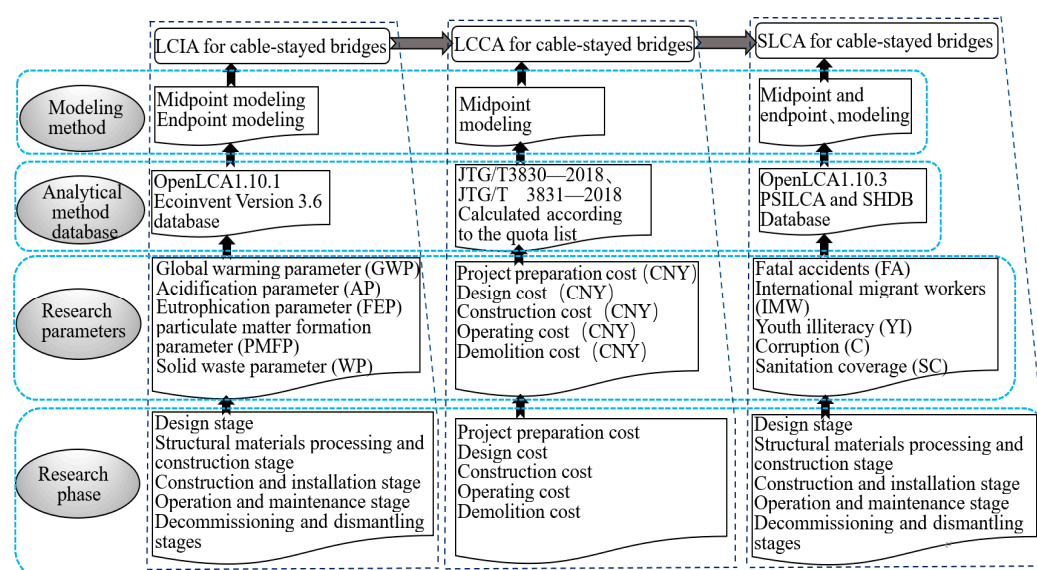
LCIA for cable-stayed bridges

LCCA for cable-stayed bridges

SLCA for cable-stayed bridges

Modeling method

Midpoint modeling
Endpoint modeling

Midpoint modeling

Midpoint and endpoint、modeling

Analytical method database

OpenLCA1.10.1
Ecoinvent Version 3.6 database

JTG/T3830—2018、
JTG/T 3831—2018
Calculated according to the quota list

OpenLCA1.10.3
PSILCA and SHDB Database

Research parameters

Global warming parameter (GWP)
Acidification parameter (AP)
Eutrophication parameter (FEP)
particulate matter formation parameter (PMFP)
Solid waste parameter (WP)

Project preparation cost (CNY)
Design cost (CNY)
Construction cost (CNY)
Operating cost (CNY)
Demolition cost (CNY)

Fatal accidents (FA)
International migrant workers (IMW)
Youth illiteracy (YI)
Corruption (C)
Sanitation coverage (SC)

Research phase

Design stage
Structural materials processing and construction stage
Construction and installation stage
Operation and maintenance stage
Decommissioning and dismantling stages

Project preparation cost
Design cost
Construction cost
Operating cost
Demolition cost

Design stage
Structural materials processing and construction stage
Construction and installation stage
Operation and maintenance stage
Decommissioning and dismantling stages